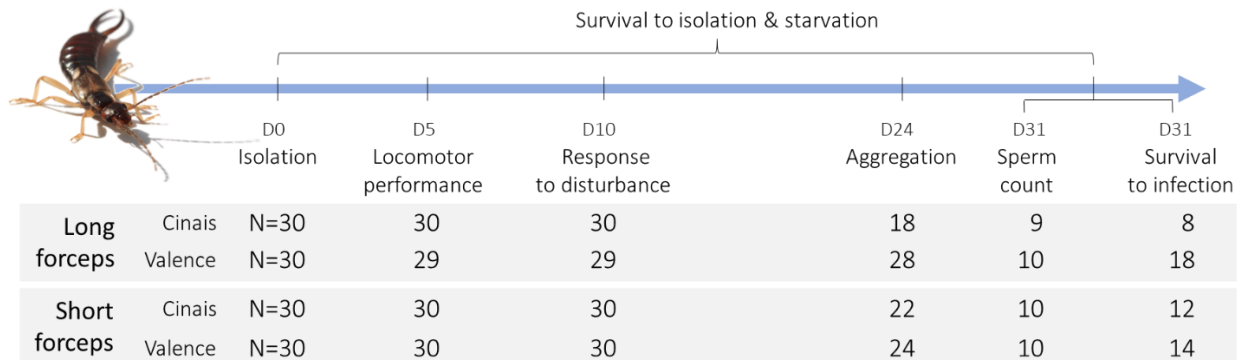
Survival to isolation & starvation

D0 Isolation

D5 Locomotor performance

D10 Response to disturbance

D24 Aggregation

D31 Sperm count

D31 Survival to infection

| | | | | | | | |
|---|---|---|---|---|---|---|---|
| Long forceps | Cinais | N=30 | 30 | 30 | 18 | 9 | 8 |
| | Valence | N=30 | 29 | 29 | 28 | 10 | 18 |
| Short forceps | Cinais | N=30 | 30 | 30 | 22 | 10 | 12 |
| | Valence | N=30 | 30 | 30 | 24 | 10 | 14 |